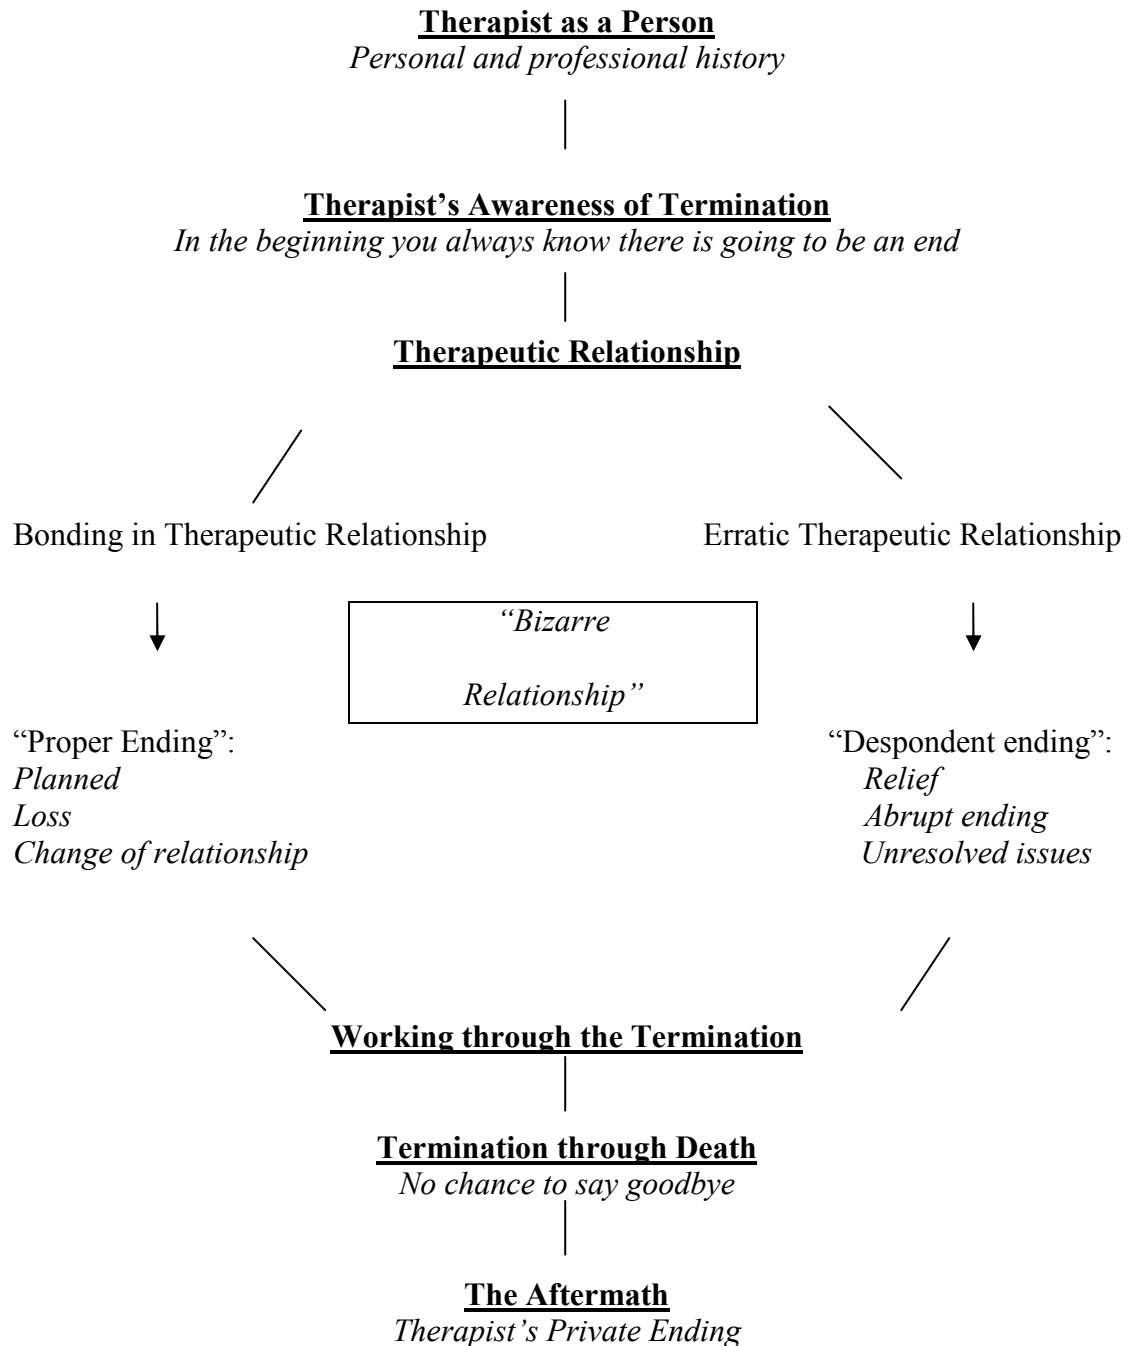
**Therapist as a Person**
*Personal and professional history*

**Therapist's Awareness of Termination**
*In the beginning you always know there is going to be an end*

**Therapeutic Relationship**

Bonding in Therapeutic Relationship

Erratic Therapeutic Relationship

*"Bizarre Relationship"*

"Proper Ending":
*Planned*
*Loss*
*Change of relationship*

"Despondent ending":
*Relief*
*Abrupt ending*
*Unresolved issues*

**Working through the Termination**

**Termination through Death**
*No chance to say goodbye*

**The Aftermath**
*Therapist's Private Ending*